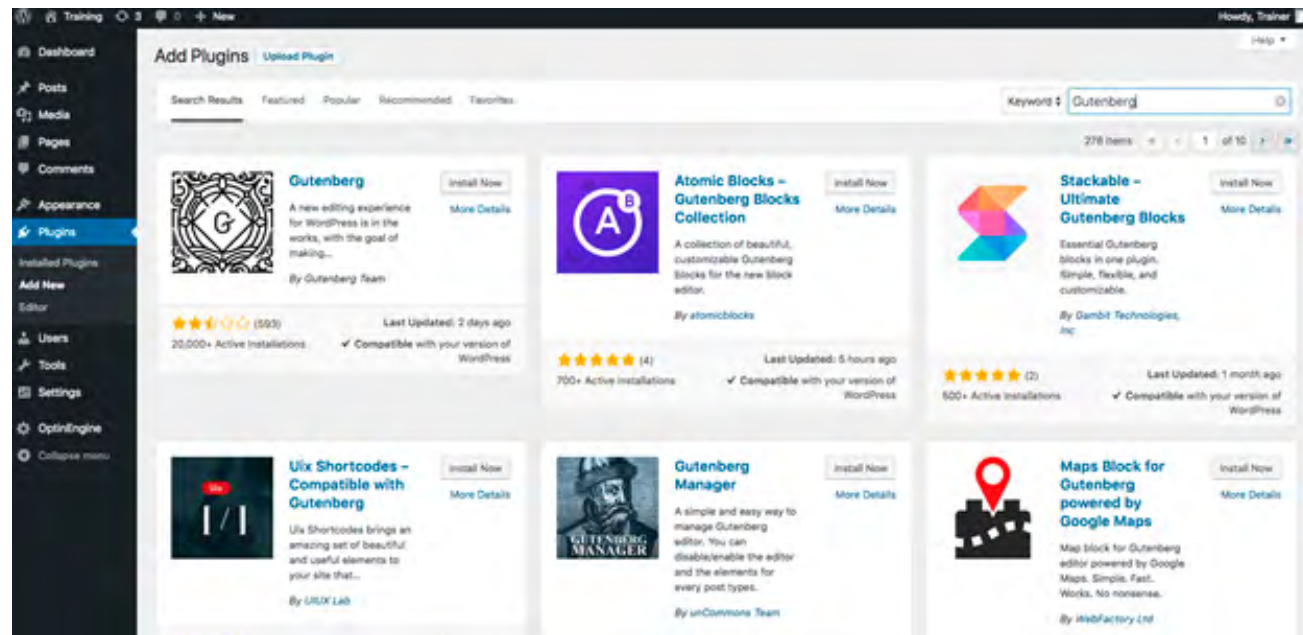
Training 3 0 + New
Howdy, Trainer

Dashboard
Posts
Media
Pages
Comments
Appearance
Plugins
Installed Plugins
Add New
Editor
Users
Tools
Settings
OptinEngine
Collapse menu

Add Plugins Upload Plugin
Help ▾

Search Results Featured Popular Recommended Favorites
Keyword ⇕ Gutenberg

278 items « ‹ 1 of 10 › »

Gutenberg
Install Now
More Details
A new editing experience for WordPress is in the works, with the goal of making...
By Gutenberg Team
(593)
Last Updated: 2 days ago
20,000+ Active Installations
✔ Compatible with your version of WordPress

Atomic Blocks – Gutenberg Blocks Collection
Install Now
More Details
A collection of beautiful, customizable Gutenberg blocks for the new block editor.
By atomicblocks
(4)
Last Updated: 5 hours ago
700+ Active Installations
✔ Compatible with your version of WordPress

Stackable – Ultimate Gutenberg Blocks
Install Now
More Details
Essential Gutenberg blocks in one plugin. Simple, flexible, and customizable.
By Gambit Technologies, Inc
(2)
Last Updated: 1 month ago
500+ Active Installations
✔ Compatible with your version of WordPress

Uix Shortcodes – Compatible with Gutenberg
Install Now
More Details
Uix Shortcodes brings an amazing set of beautiful and useful elements to your site that...
By UIUX Lab

Gutenberg Manager
Install Now
More Details
A simple and easy way to manage Gutenberg editor. You can disable/enable the editor and the elements for every post types.
By unCommons Team
GUTENBERG MANAGER

Maps Block for Gutenberg powered by Google Maps
Install Now
More Details
Map block for Gutenberg editor powered by Google Maps. Simple. Fast. Works. No nonsense.
By WebFactory Ltd